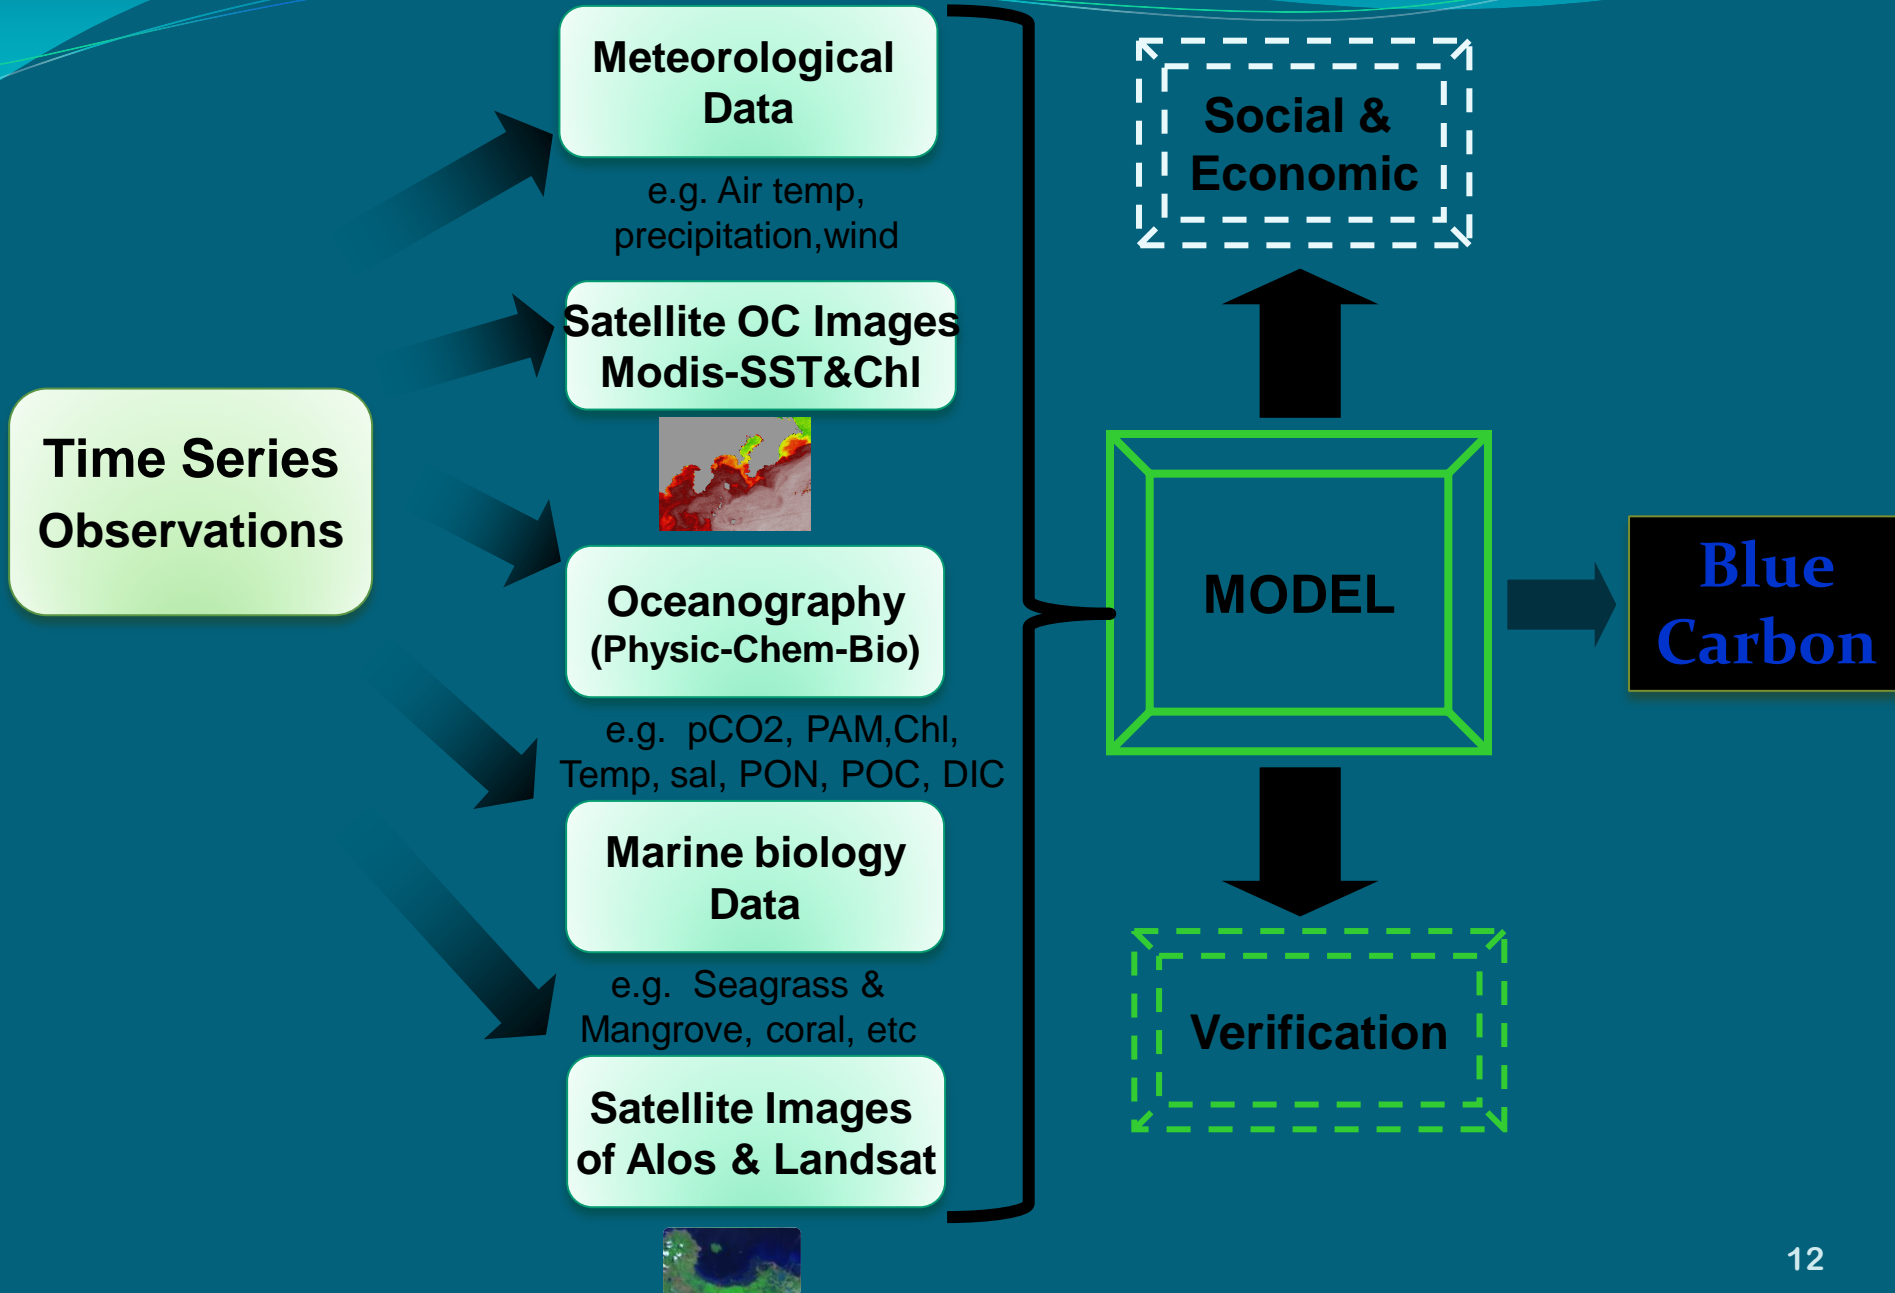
Time Series Observations

Meteorological Data

e.g. Air temp, precipitation,wind

Satellite OC Images Modis-SST&Chl

Oceanography (Physic-Chem-Bio)

e.g. pCO2, PAM,Chl, Temp, sal, PON, POC, DIC

Marine biology Data

e.g. Seagrass & Mangrove, coral, etc

Satellite Images of Alos & Landsat

Social & Economic

MODEL

Blue Carbon

Verification

12